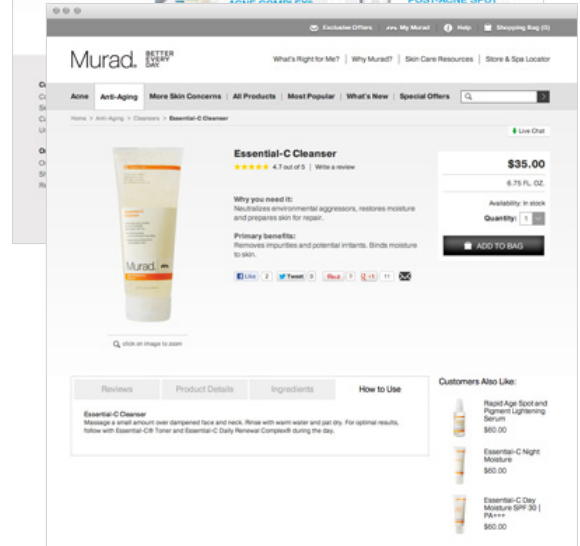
ACNE COMPLEX POST-ACNE SPOT

Exclusive Offers My Murad Help Shopping Bag (0)

Murad. BETTER EVERY DAY

What's Right for Me? | Why Murad? | Skin Care Resources | Store & Spa Locator

Acne | Anti-Aging | More Skin Concerns | All Products | Most Popular | What's New | Special Offers

Home > Anti-Aging > Cleansers > Essential-C Cleanser

Live Chat

Essential-C Cleanser

4.7 out of 5 | Write a review

Why you need it:
Neutralizes environmental aggressors, restores moisture and prepares skin for repair.

Primary benefits:
Removes impurities and potential irritants. Binds moisture to skin.

Like 2 Tweet 0 Pin it 7 +1 11

$35.00

6.75 FL. OZ.

Availability: In stock

Quantity: 1

ADD TO BAG

Murad

click on image to zoom

| Reviews | Product Details | Ingredients | How to Use |
|---|---|---|---|

Essential-C Cleanser
Massage a small amount over dampened face and neck. Rinse with warm water and pat dry. For optimal results, follow with Essential-C® Toner and Essential-C Daily Renewal Complex® during the day.

Customers Also Like:

Rapid Age Spot and Pigment Lightening Serum
$60.00

Essential-C Night Moisture
$60.00

Essential-C Day Moisture SPF 30 | PA+++
$60.00

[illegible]